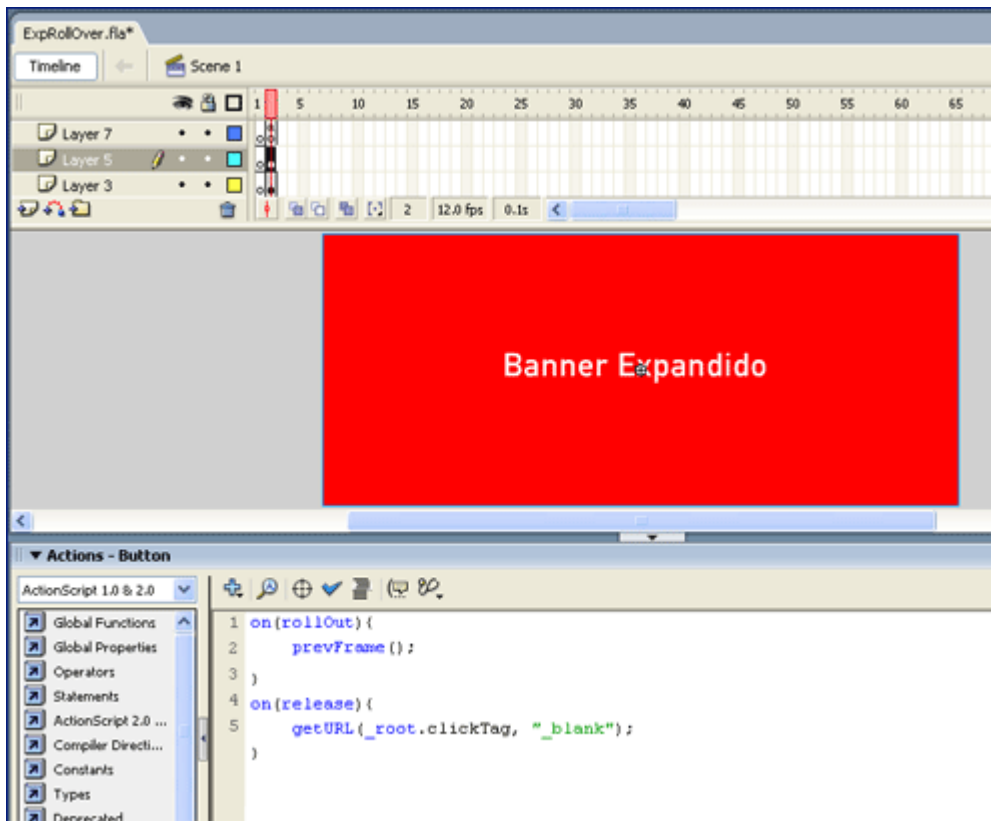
ExpRollOver.fla*

Timeline

Scene 1

1 5 10 15 20 25 30 35 40 45 50 55 60 65

Layer 7

Layer 5

Layer 3

2 12.0 fps 0.1s

Banner Expandido

▼ Actions - Button

ActionScript 1.0 & 2.0

Global Functions
Global Properties
Operators
Statements
ActionScript 2.0 ...
Compiler Directi...
Constants
Types
Deprecated

1 on(rollOut){
2 prevFrame();
3 }
4 on(release){
5 getURL(_root.clickTag, "_blank");
}